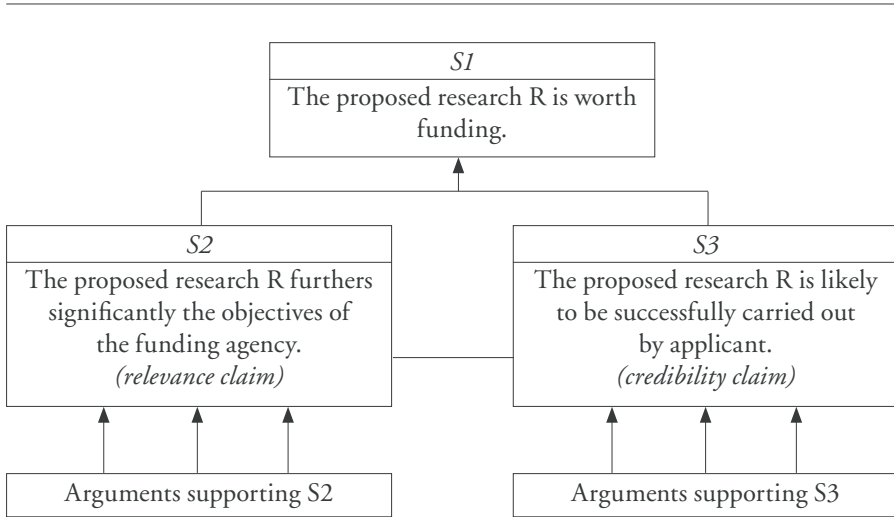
S1
The proposed research R is worth funding.

S2
The proposed research R furthers significantly the objectives of the funding agency.
(relevance claim)

S3
The proposed research R is likely to be successfully carried out by applicant.
(credibility claim)

Arguments supporting S2

Arguments supporting S3